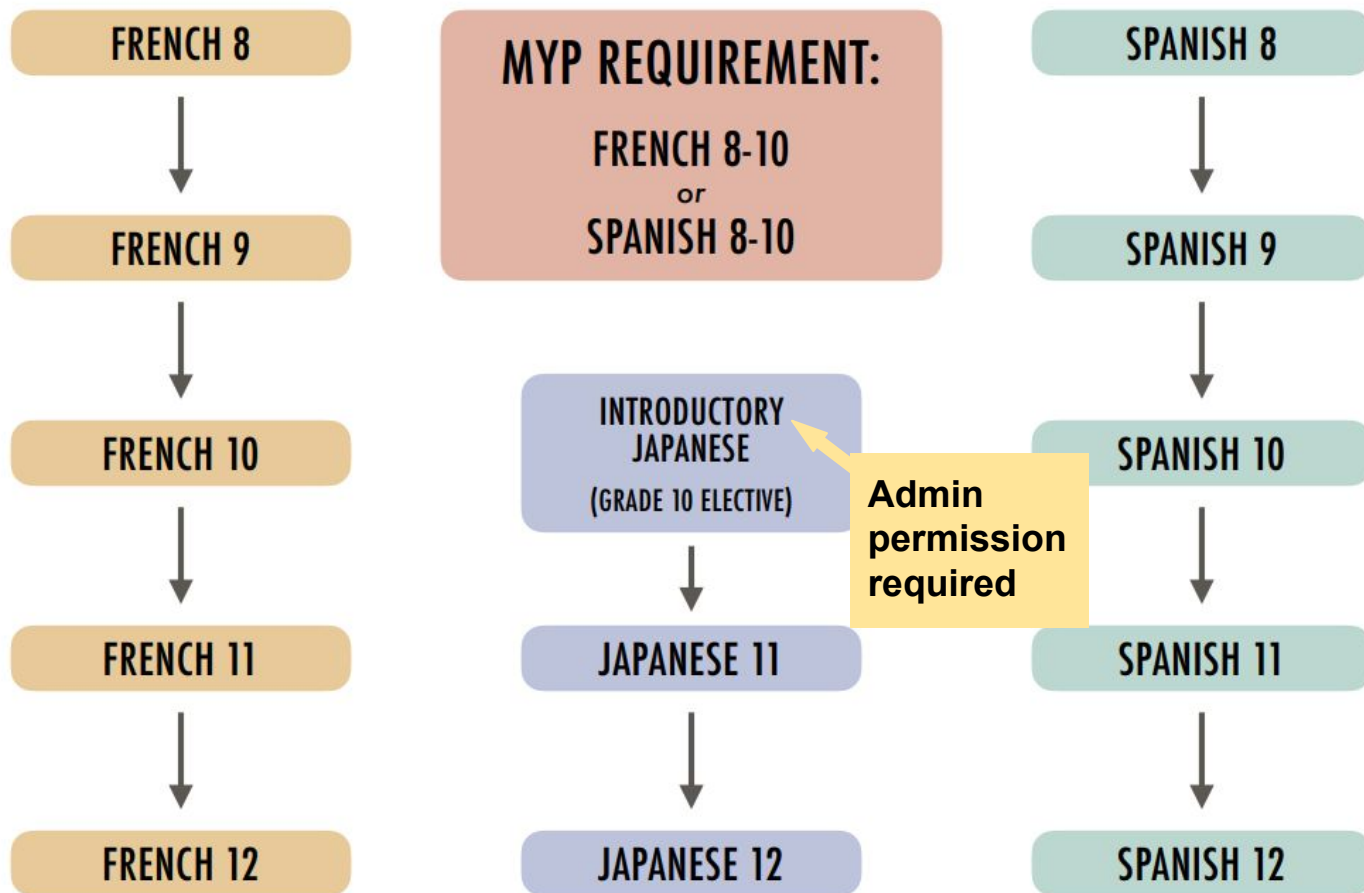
FRENCH 8

FRENCH 9

FRENCH 10

FRENCH 11

FRENCH 12

MYP REQUIREMENT:

FRENCH 8-10
or
SPANISH 8-10

INTRODUCTORY JAPANESE
(GRADE 10 ELECTIVE)

Admin permission required

JAPANESE 11

JAPANESE 12

SPANISH 8

SPANISH 9

SPANISH 10

SPANISH 11

SPANISH 12